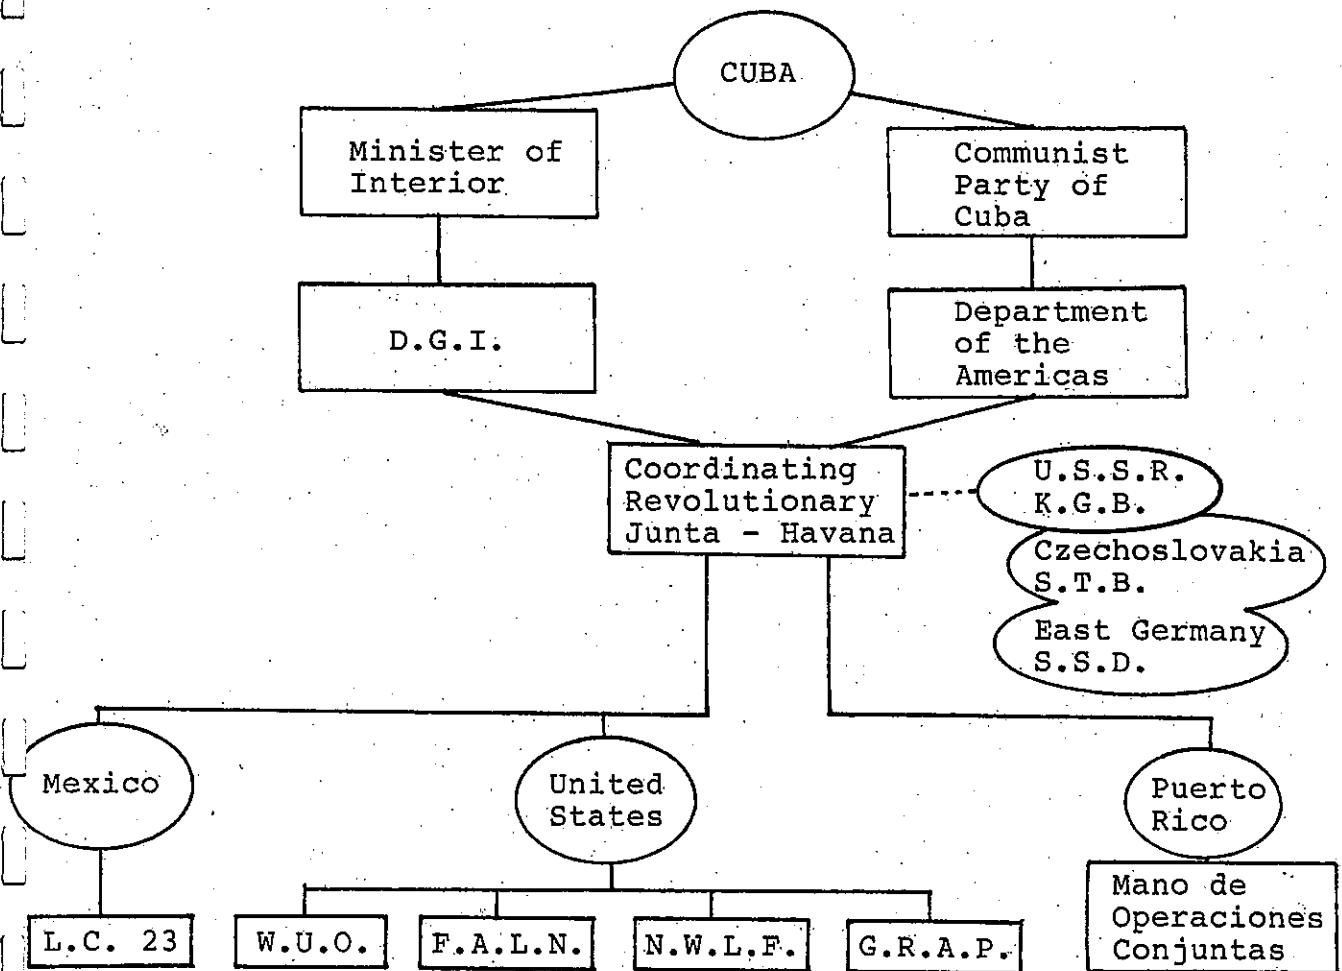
CUBA

Minister of Interior

Communist Party of Cuba

D.G.I.

Department of the Americas

Coordinating Revolutionary Junta - Havana

U.S.S.R. K.G.B.

Czechoslovakia S.T.B.

East Germany S.S.D.

Mexico

United States

Puerto Rico

L.C. 23

W.U.O.

F.A.L.N.

N.W.L.F.

G.R.A.P.

Mano de Operaciones Conjuntas